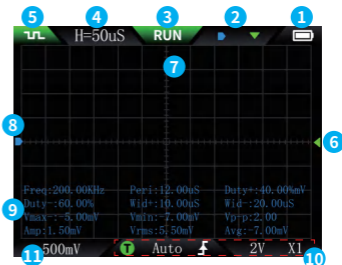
5 4 H=50uS 3 RUN 2 1

7

8 6

Freq:200.00KHz Peri:12.00uS Duty+:40.00%mV
Duty-:60.00% Wid+:10.00uS Wid-:20.00uS
Vmax:-5.00mV Vmin:-7.00mV Vp-p:2.00
Amp:1.50mV Vrms:5.50mV Avg:-7.00mV

9

11 500mV T Auto 2V X1 10